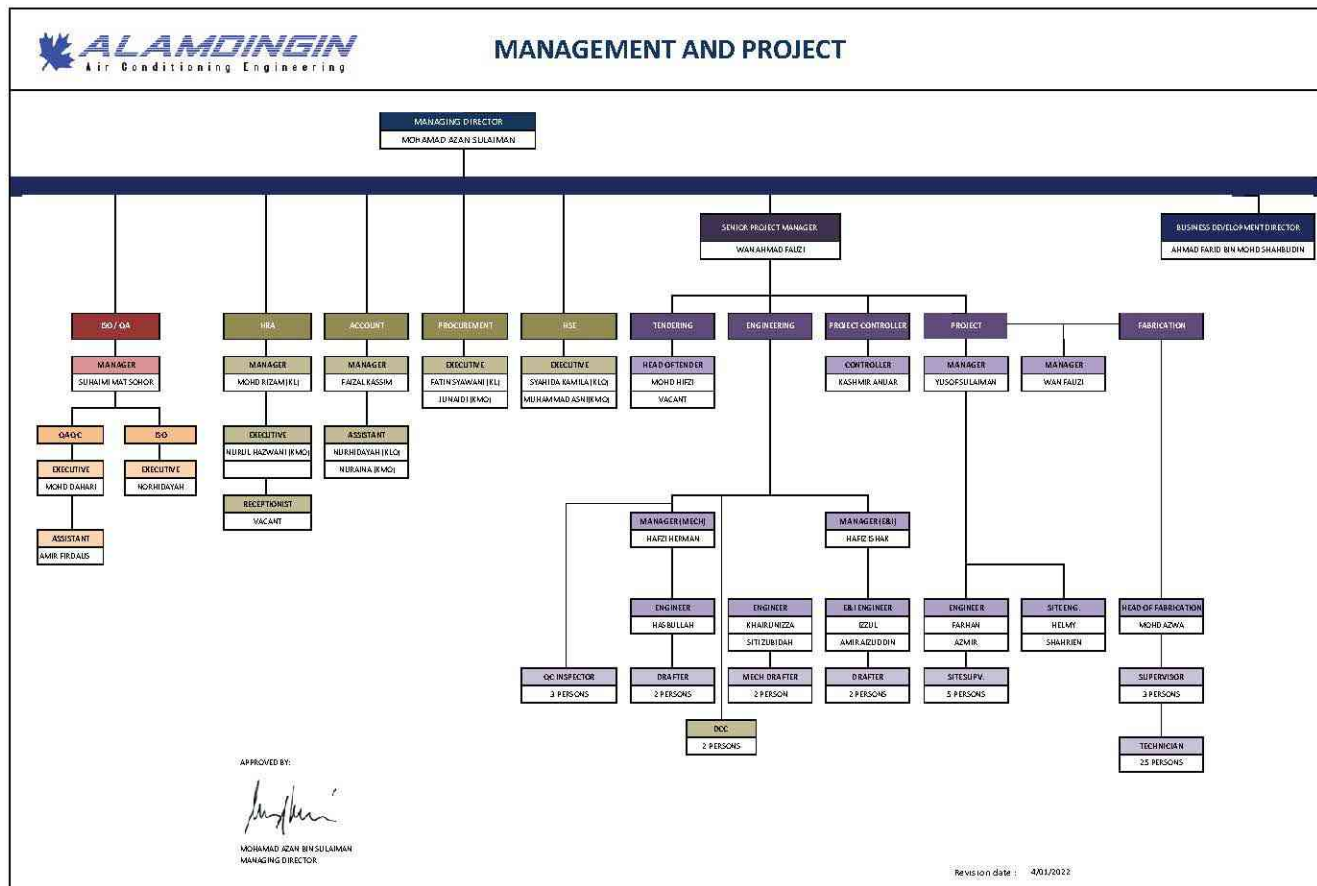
ALAMDINGIN
Air Conditioning Engineering

MANAGEMENT AND PROJECT

MANAGING DIRECTOR
MOHAMAD AZAN SULAIMAN

SENIOR PROJECT MANAGER
WAN AHMAD FAUZI

BUSINESS DEVELOPMENT DIRECTOR
AHMAD FARID BIN MOHD SHAHBUDIN

ISO / QA
MANAGER
SUHAIMI MAT SOHOR
QA/QC
EXECUTIVE
MOHD DAHARI
ASSISTANT
AMIR FIRDAUS
ISO
EXECUTIVE
NORMIDAYAH

HRA
MANAGER
MOHD RIZAM (KL)
EXECUTIVE
NURUL HAZWANI (KMO)
RECEPTIONIST
VACANT

ACCOUNT
MANAGER
FAIZAL KASSIM
ASSISTANT
NURHIDAYAH (KLO)
NURAINA (KMO)

PROCUREMENT
EXECUTIVE
FATIN SYAWANI (KL)
JUNAIDI (KMO)

HSE
EXECUTIVE
SYAHIDA KAMILA (KLO)
MUHAMMAD ASNI (KMO)

TENDERING
HEAD OF TENDER
MOHD HIFZI
VACANT

ENGINEERING
MANAGER (MECH)
HAFZI HERMAN
ENGINEER
HASBULLAH
DRAFTER
2 PERSONS
ENGINEER
KHAIRUNIZZA
SITI ZUBIDAH
MECH DRAFTER
2 PERSON
MANAGER (E&I)
HAFIZ ISHAK
E&I ENGINEER
IZZUL
AMIR AIZUDDIN
DRAFTER
2 PERSONS
QC INSPECTOR
3 PERSONS
DCC
2 PERSONS

PROJECT CONTROLLER
CONTROLLER
KASHMIR ANUAR

PROJECT
MANAGER
YUSOF SULAIMAN
ENGINEER
FARHAN
AZMIR
SITE SUPV.
5 PERSONS
SITE ENG.
HELMY
SHAHRIEN
MANAGER
WAN FAUZI

FABRICATION
HEAD OF FABRICATION
MOHD AZWA
SUPERVISOR
3 PERSONS
TECHNICIAN
25 PERSONS

APPROVED BY:
MOHAMAD AZAN BIN SULAIMAN
MANAGING DIRECTOR

Revision date : 4/01/2022